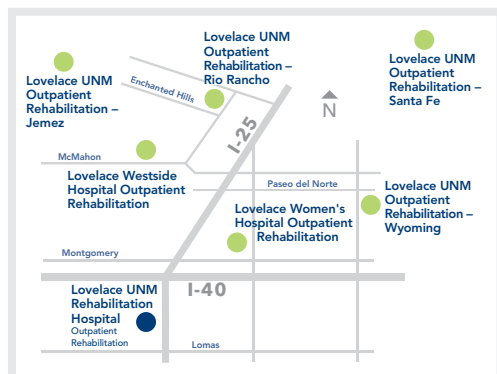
Lovelace UNM Outpatient Rehabilitation – Rio Rancho

Lovelace UNM Outpatient Rehabilitation – Santa Fe

Lovelace UNM Outpatient Rehabilitation – Jemez

Enchanted Hills

N

I-25

McMahon

Lovelace Westside Hospital Outpatient Rehabilitation

Paseo del Norte

Lovelace UNM Outpatient Rehabilitation – Wyoming

Lovelace Women's Hospital Outpatient Rehabilitation

Montgomery

I-40

Lovelace UNM Rehabilitation Hospital
Outpatient Rehabilitation

Lomas